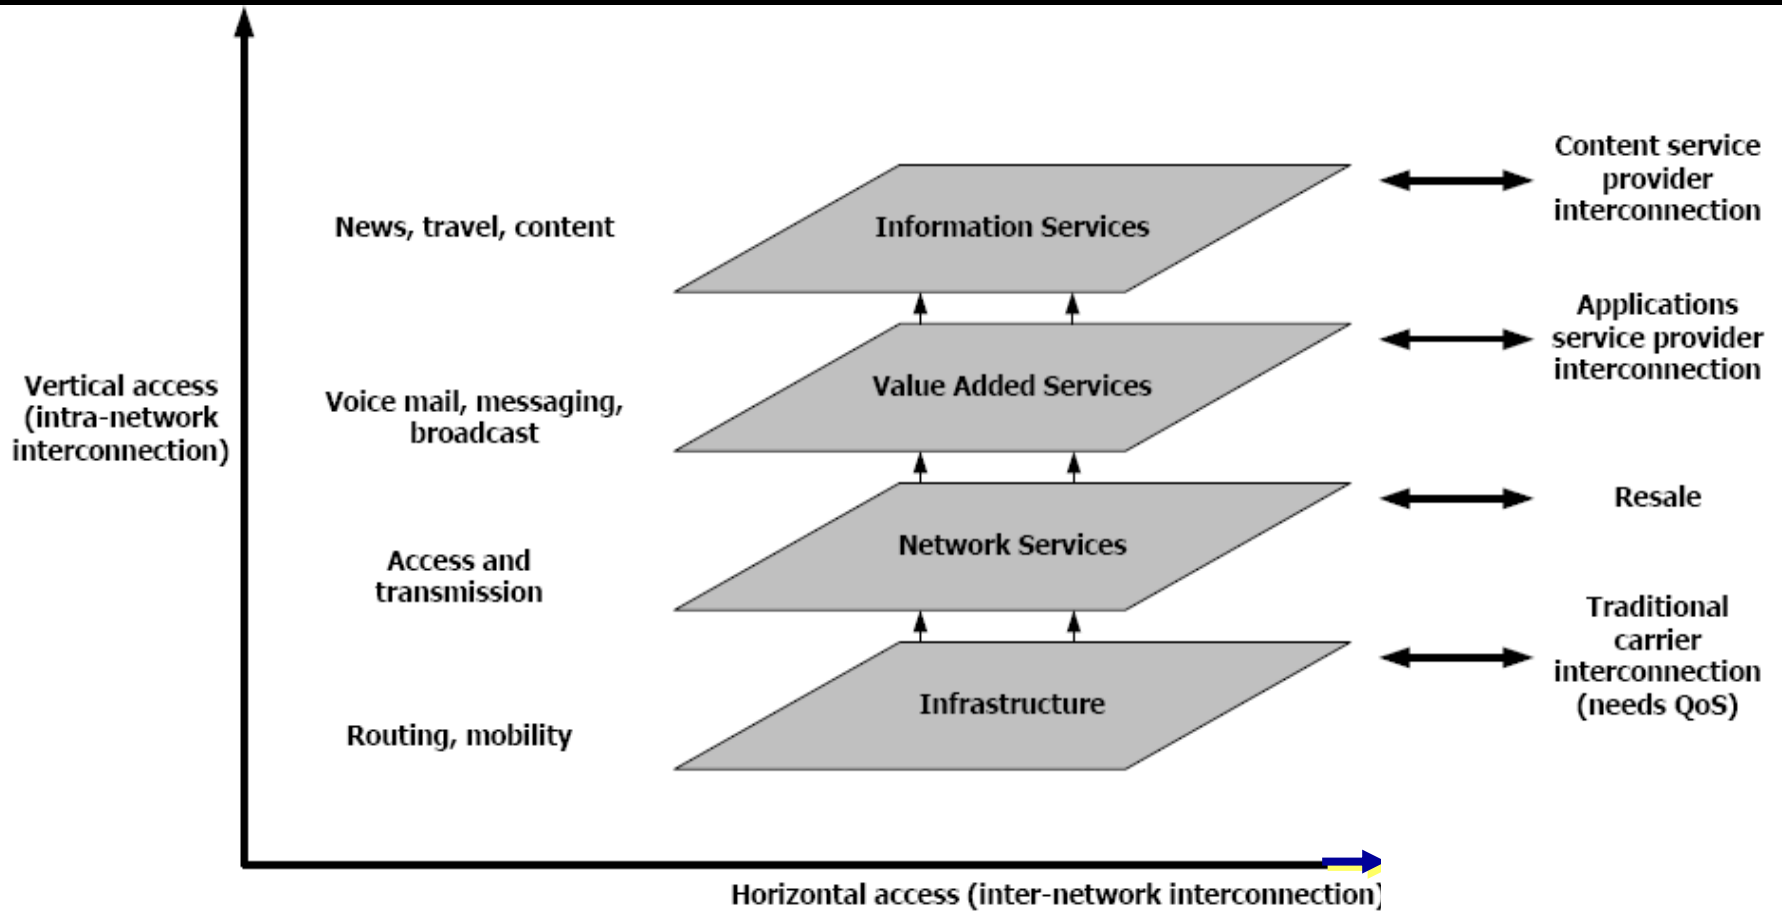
Vertical access (intra-network interconnection)

News, travel, content

Information Services

Content service provider interconnection

Voice mail, messaging, broadcast

Value Added Services

Applications service provider interconnection

Access and transmission

Network Services

Resale

Routing, mobility

Infrastructure

Traditional carrier interconnection (needs QoS)

Horizontal access (inter-network interconnection)